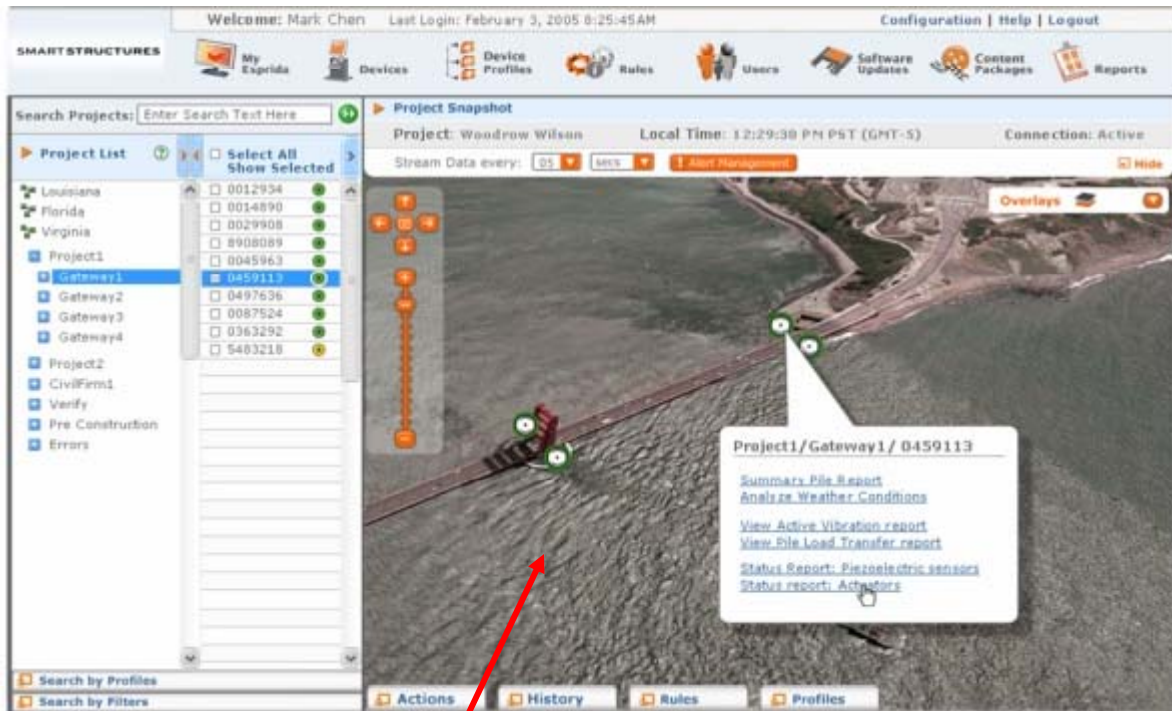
Welcome: Mark Chen Last Login: February 3, 2005 8:25:45AM

Configuration | Help | Logout

SMARTSTRUCTURES

My Esprida

Devices

Device Profiles

Rules

Users

Software Updates

Content Packages

Reports

Search Projects: Enter Search Text Here

Project Snapshot

Project: Woodrow Wilson

Local Time: 12:29:30 PM PST (GMT-5)

Connection: Active

Stream Data every: 05 secs

Alert Management

Hide

Project List

Select All
Show Selected

Louisiana
Florida
Virginia
Project1
Gateway1
Gateway2
Gateway3
Gateway4
Project2
CivilFirm1
Verify
Pre Construction
Errors

0012934
0014890
0029908
8908089
0045963
0459113
0497636
0087524
0363292
5483218

Overlays

Project1/Gateway1/ 0459113

Summary Pile Report
Analyze Weather Conditions

View Active Vibration report
View Pile Load Transfer report

Status Report: Piezoelectric sensors
Status report: Actuators

Search by Profiles
Search by Filters

Actions
History
Rules
Profiles